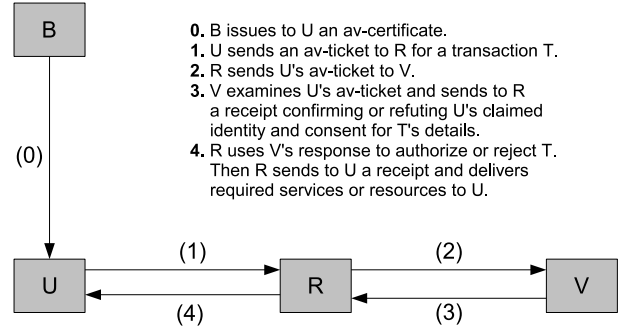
B

0. B issues to U an av-certificate.
1. U sends an av-ticket to R for a transaction T.
2. R sends U's av-ticket to V.
3. V examines U's av-ticket and sends to R a receipt confirming or refuting U's claimed identity and consent for T's details.
4. R uses V's response to authorize or reject T. Then R sends to U a receipt and delivers required services or resources to U.

(0)

U

(1)

(4)

R

(2)

(3)

V